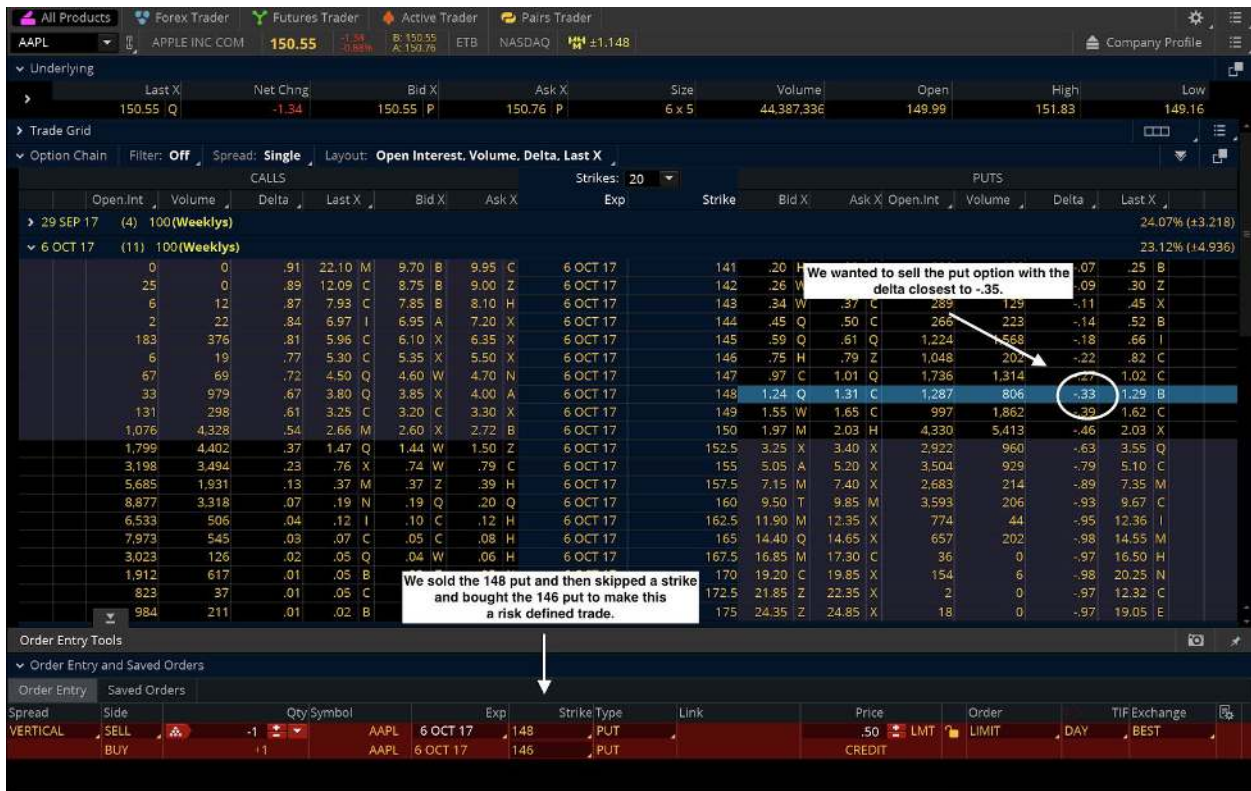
All Products | Forex Trader | Futures Trader | Active Trader | Pairs Trader

AAPL | APPLE INC COM | 150.55 | -1.34 -0.88% | B: 150.55 A: 150.76 | ETB | NASDAQ | ±1.148 | Company Profile

Underlying

| Last X | Net Chng | Bid X | Ask X | Size | Volume | Open | High | Low |
|---|---|---|---|---|---|---|---|---|
| 150.55 Q | -1.34 | 150.55 P | 150.76 P | 6 x 5 | 44,387,336 | 149.99 | 151.83 | 149.16 |

Trade Grid

Option Chain | Filter: Off | Spread: Single | Layout: Open Interest, Volume, Delta, Last X

CALLS | Strikes: 20 | PUTS

29 SEP 17 (4) 100(Weeklys) 24.07% (±3.218)
6 OCT 17 (11) 100(Weeklys) 23.12% (±4.936)

| Open.Int | Volume | Delta | Last X | Bid X | Ask X | Exp | Strike | Bid X | Ask X | Open.Int | Volume | Delta | Last X |
|---|---|---|---|---|---|---|---|---|---|---|---|---|---|
| 0 | 0 | .91 | 22.10 M | 9.70 B | 9.95 C | 6 OCT 17 | 141 | .20 H | | | | -.07 | .25 B |
| 25 | 0 | .89 | 12.09 C | 8.75 B | 9.00 Z | 6 OCT 17 | 142 | .26 W | | | | -.09 | .30 Z |
| 6 | 12 | .87 | 7.93 C | 7.85 B | 8.10 H | 6 OCT 17 | 143 | .34 W | .37 C | 289 | 129 | -.11 | .45 X |
| 2 | 22 | .84 | 6.97 I | 6.95 A | 7.20 X | 6 OCT 17 | 144 | .45 Q | .50 C | 266 | 223 | -.14 | .52 B |
| 183 | 376 | .81 | 5.96 C | 6.10 X | 6.35 X | 6 OCT 17 | 145 | .59 Q | .61 Q | 1,224 | 1,568 | -.18 | .66 I |
| 6 | 19 | .77 | 5.30 C | 5.35 X | 5.50 X | 6 OCT 17 | 146 | .75 H | .79 Z | 1,048 | 202 | -.22 | .82 C |
| 67 | 69 | .72 | 4.50 Q | 4.60 W | 4.70 N | 6 OCT 17 | 147 | .97 C | 1.01 Q | 1,736 | 1,314 | -.27 | 1.02 C |
| 33 | 979 | .67 | 3.80 Q | 3.85 X | 4.00 A | 6 OCT 17 | 148 | 1.24 Q | 1.31 C | 1,287 | 806 | -.33 | 1.29 B |
| 131 | 298 | .61 | 3.25 C | 3.20 C | 3.30 X | 6 OCT 17 | 149 | 1.55 W | 1.65 C | 997 | 1,862 | -.39 | 1.62 C |
| 1,076 | 4,328 | .54 | 2.66 M | 2.60 X | 2.72 B | 6 OCT 17 | 150 | 1.97 M | 2.03 H | 4,330 | 5,413 | -.46 | 2.03 X |
| 1,799 | 4,402 | .37 | 1.47 Q | 1.44 W | 1.50 Z | 6 OCT 17 | 152.5 | 3.25 X | 3.40 X | 2,922 | 960 | -.63 | 3.55 Q |
| 3,198 | 3,494 | .23 | .76 X | .74 W | .79 C | 6 OCT 17 | 155 | 5.05 A | 5.20 X | 3,504 | 929 | -.79 | 5.10 C |
| 5,685 | 1,931 | .13 | .37 M | .37 Z | .39 H | 6 OCT 17 | 157.5 | 7.15 M | 7.40 X | 2,683 | 214 | -.89 | 7.35 M |
| 8,877 | 3,318 | .07 | .19 N | .19 Q | .20 Q | 6 OCT 17 | 160 | 9.50 T | 9.85 M | 3,593 | 206 | -.93 | 9.67 C |
| 6,533 | 506 | .04 | .12 I | .10 C | .12 H | 6 OCT 17 | 162.5 | 11.90 M | 12.35 X | 774 | 44 | -.95 | 12.36 I |
| 7,973 | 545 | .03 | .07 C | .05 C | .08 H | 6 OCT 17 | 165 | 14.40 Q | 14.65 X | 657 | 202 | -.98 | 14.55 M |
| 3,023 | 126 | .02 | .05 Q | .04 W | .06 H | 6 OCT 17 | 167.5 | 16.85 M | 17.30 C | 36 | 0 | -.97 | 16.50 H |
| 1,912 | 617 | .01 | .05 B | | | | 170 | 19.20 C | 19.85 X | 154 | 6 | -.98 | 20.25 N |
| 823 | 37 | .01 | .05 C | | | | 172.5 | 21.85 Z | 22.35 X | 2 | 0 | -.97 | 12.32 C |
| 984 | 211 | .01 | .02 B | | | | 175 | 24.35 Z | 24.85 X | 18 | 0 | -.97 | 19.05 E |

We wanted to sell the put option with the delta closest to -.35.

We sold the 148 put and then skipped a strike and bought the 146 put to make this a risk defined trade.

Order Entry Tools

Order Entry and Saved Orders

Order Entry | Saved Orders

| Spread | Side | Qty | Symbol | Exp | Strike | Type | Link | Price | Order | TIF | Exchange |
|---|---|---|---|---|---|---|---|---|---|---|---|
| VERTICAL | SELL | -1 | AAPL | 6 OCT 17 | 148 | PUT | | .50 LMT | LIMIT | DAY | BEST |
| | BUY | +1 | AAPL | 6 OCT 17 | 146 | PUT | | CREDIT | | | |